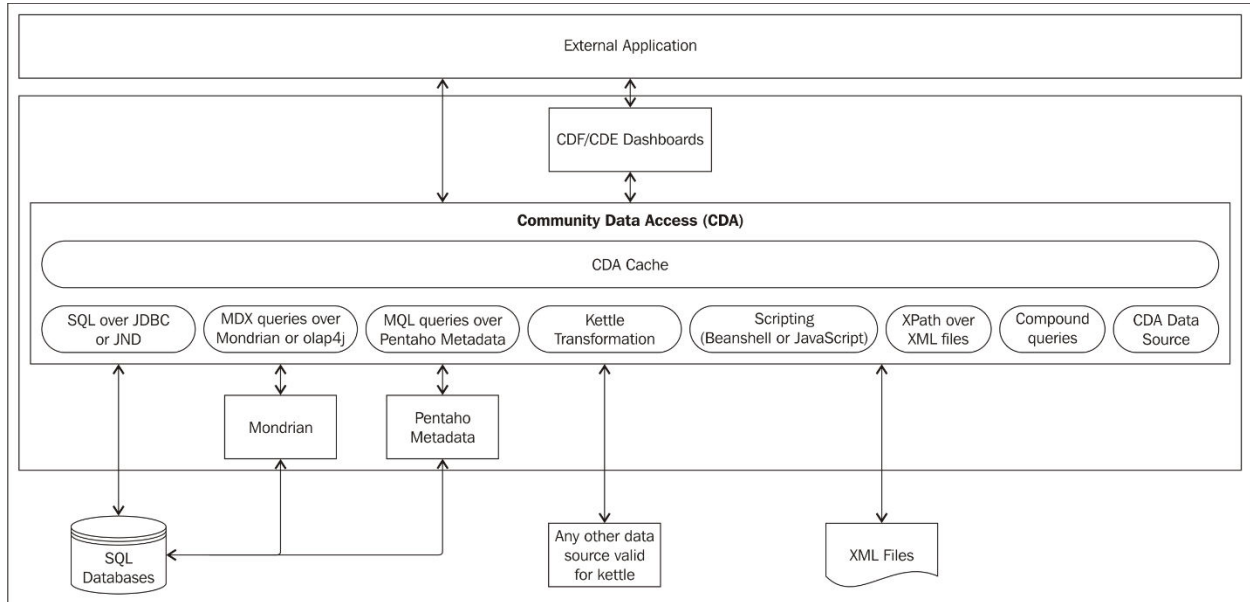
External Application

CDF/CDE Dashboards

Community Data Access (CDA)

CDA Cache

SQL over JDBC or JND

MDX queries over Mondrian or olap4j

MQL queries over Pentaho Metadata

Kettle Transformation

Scripting (Beanshell or JavaScript)

XPath over XML files

Compound queries

CDA Data Source

Mondrian

Pentaho Metadata

SQL Databases

Any other data source valid for kettle

XML Files